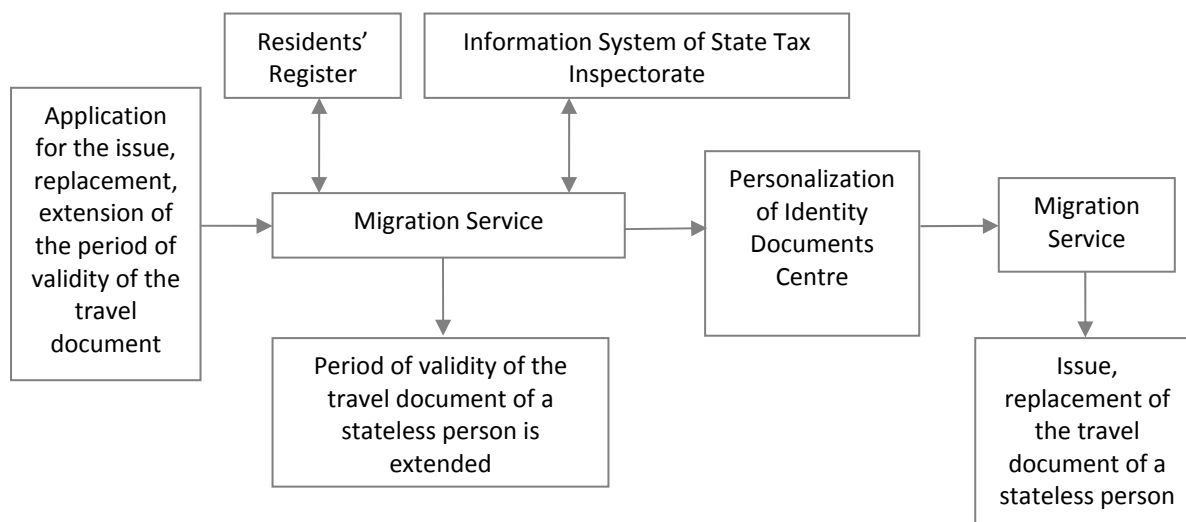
Residents' Register

Information System of State Tax Inspectorate

Application for the issue, replacement, extension of the period of validity of the travel document

Migration Service

Personalization of Identity Documents Centre

Migration Service

Period of validity of the travel document of a stateless person is extended

Issue, replacement of the travel document of a stateless person